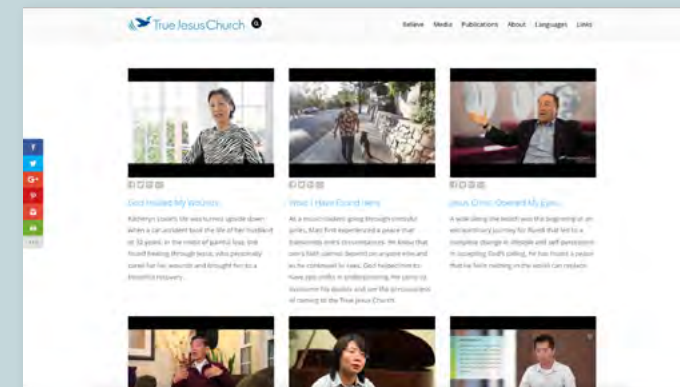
True Jesus Church

Believe Media Publications About Languages Links

God Healed My Wounds

Kathryn Louie's life was turned upside down when a car accident took the life of her husband of 32 years. In the midst of painful loss, she found healing through Jesus, who personally cared for her wounds and brought her to a peaceful recovery.

What I Have Found Here

As a music student going through stressful times, Marc first experienced a peace that transcends one's circumstances. He knew that one's faith cannot depend on anyone else and so he continued to seek. God helped him to have zero doubt in understanding. He came to overcome his doubts and see the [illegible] of coming to the True Jesus Church.

Jesus Christ Opened My Eyes

A walk along the beach was the beginning of an extraordinary journey for Ronald that led to a complete change in lifestyle and self perception in accepting God's calling. He has found a peace that he feels nothing in the world can replace.

f
G+
P
+
...